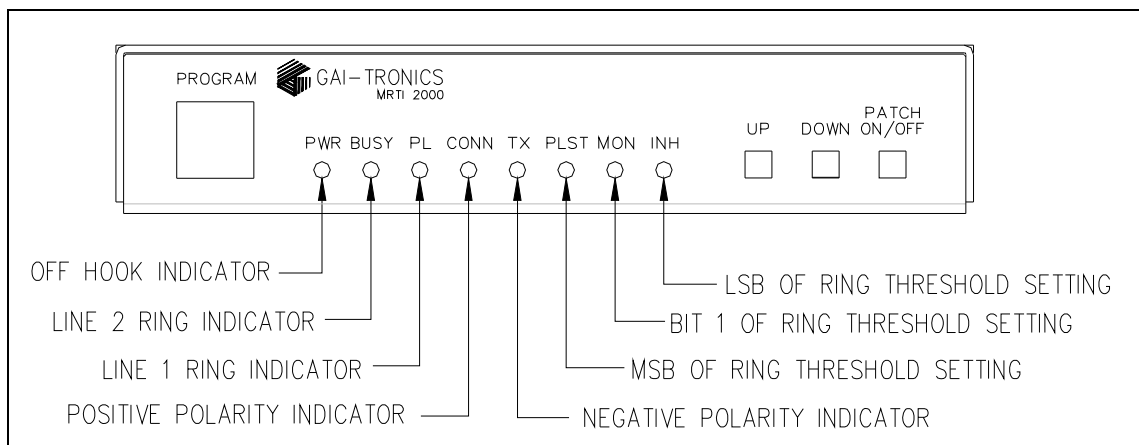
PROGRAM

GAI-TRONICS
MRTI 2000

PWR BUSY PL CONN TX PLST MON INH

UP DOWN PATCH ON/OFF

OFF HOOK INDICATOR

LINE 2 RING INDICATOR

LINE 1 RING INDICATOR

POSITIVE POLARITY INDICATOR

NEGATIVE POLARITY INDICATOR

MSB OF RING THRESHOLD SETTING

BIT 1 OF RING THRESHOLD SETTING

LSB OF RING THRESHOLD SETTING